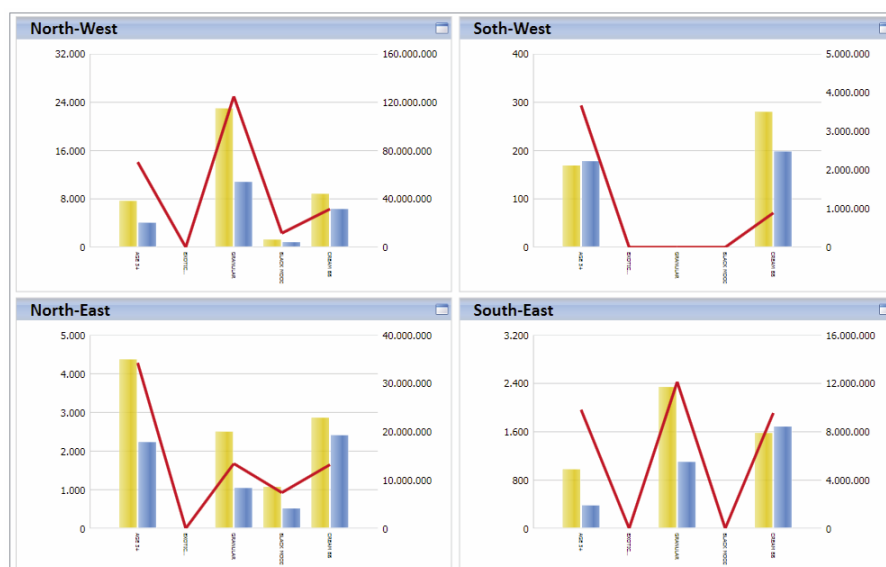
North-West

32.000
24.000
16.000
8.000
0

160.000.000
120.000.000
80.000.000
40.000.000
0

AGE 3+
EXOTIC...
GRANULAR
BLACK HOOD
CREAM 88

Soth-West

400
300
200
100
0

5.000.000
4.000.000
3.000.000
2.000.000
1.000.000
0

AGE 3+
EXOTIC...
GRANULAR
BLACK HOOD
CREAM 88

North-East

5.000
4.000
3.000
2.000
1.000
0

40.000.000
30.000.000
20.000.000
10.000.000
0

AGE 3+
EXOTIC...
GRANULAR
BLACK HOOD
CREAM 88

South-East

3.200
2.400
1.600
800
0

16.000.000
12.000.000
8.000.000
4.000.000
0

AGE 3+
EXOTIC...
GRANULAR
BLACK HOOD
CREAM 88